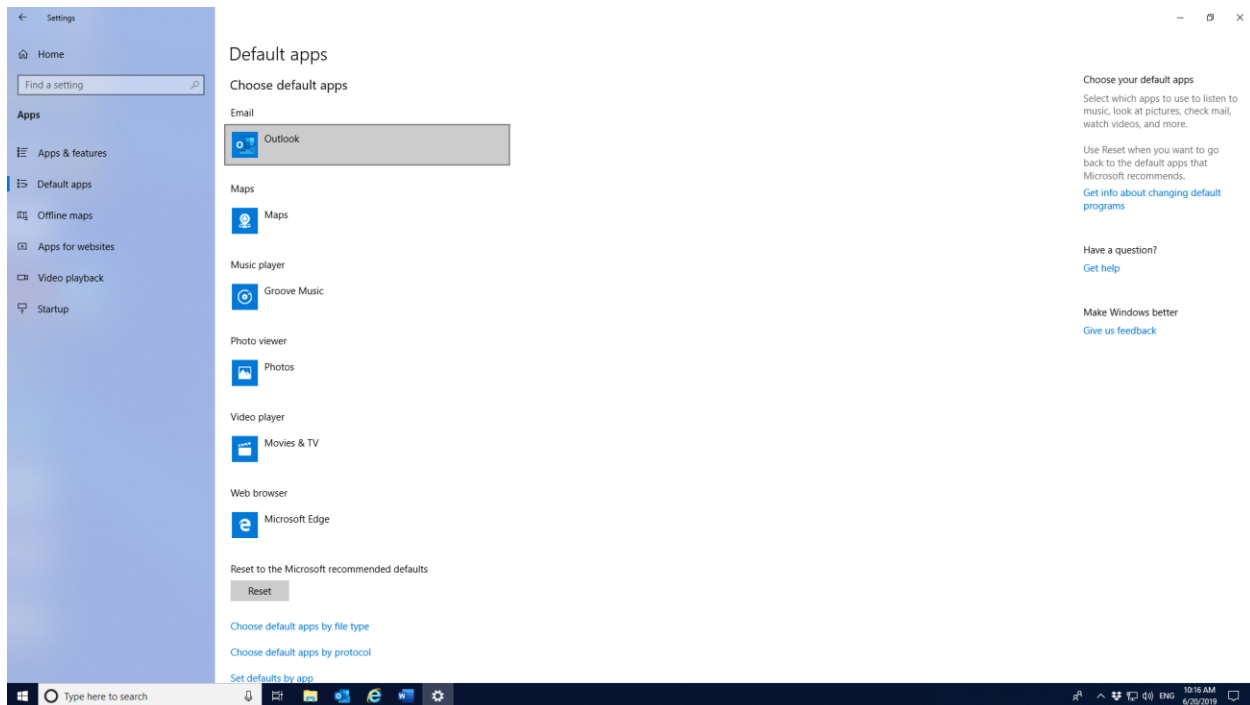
Settings

Home

Find a setting

Apps

Apps & features

Default apps

Offline maps

Apps for websites

Video playback

Startup

Default apps

Choose default apps

Email

Outlook

Maps

Maps

Music player

Groove Music

Photo viewer

Photos

Video player

Movies & TV

Web browser

Microsoft Edge

Reset to the Microsoft recommended defaults

Reset

Choose default apps by file type

Choose default apps by protocol

Set defaults by app

Choose your default apps

Select which apps to use to listen to music, look at pictures, check mail, watch videos, and more.

Use Reset when you want to go back to the default apps that Microsoft recommends.

Get info about changing default programs

Have a question?

Get help

Make Windows better

Give us feedback

Type here to search

ENG 10:16 AM 6/20/2019